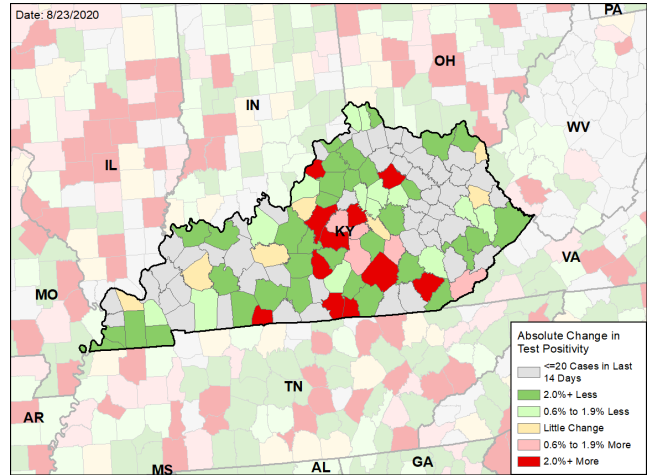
Date: 8/23/2020

PA

OH

IN

WV

IL

KY

VA

MO

TN

AR

MS

AL

GA

Absolute Change in Test Positivity

<=20 Cases in Last 14 Days

2.0%+ Less

0.6% to 1.9% Less

Little Change

0.6% to 1.9% More

2.0%+ More